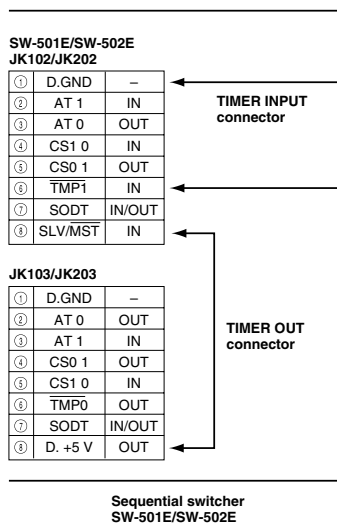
SW-501E/SW-502E
JK102/JK202

| ① | D.GND | – |
|---|---|---|
| ② | AT 1 | IN |
| ③ | AT 0 | OUT |
| ④ | CS1 0 | IN |
| ⑤ | CS0 1 | OUT |
| ⑥ | $\overline{\text{TMP}}$1 | IN |
| ⑦ | SODT | IN/OUT |
| ⑧ | SLV/$\overline{\text{MST}}$ | IN |

TIMER INPUT connector

JK103/JK203

| ① | D.GND | – |
|---|---|---|
| ② | AT 0 | OUT |
| ③ | AT 1 | IN |
| ④ | CS0 1 | OUT |
| ⑤ | CS1 0 | IN |
| ⑥ | $\overline{\text{TMP}}$0 | OUT |
| ⑦ | SODT | IN/OUT |
| ⑧ | D. +5 V | OUT |

TIMER OUT connector

Sequential switcher
SW-501E/SW-502E